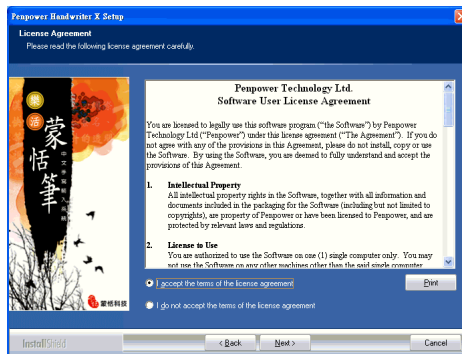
Penpower Handwriter X Setup

License Agreement
Please read the following license agreement carefully.

樂 活 蒙恬筆 中文手寫輸入系統 蒙恬科技

Penpower Technology Ltd.
Software User License Agreement

You are licensed to legally use this software program ("the Software") by Penpower Technology Ltd ("Penpower") under this license agreement ("The Agreement"). If you do not agree with any of the provisions in this Agreement, please do not install, copy or use the Software. By using the Software, you are deemed to fully understand and accept the provisions of this Agreement.

1. Intellectual Property
All intellectual property rights in the Software, together with all information and documents included in the packaging for the Software (including but not limited to copyrights), are property of Penpower or have been licensed to Penpower, and are protected by relevant laws and regulations.

2. License to Use
You are authorized to use the Software on one (1) single computer only. You may not use the Software on any other machines other than the said single computer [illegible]

I accept the terms of the license agreement

I do not accept the terms of the license agreement

Print

InstallShield

< Back

Next >

Cancel